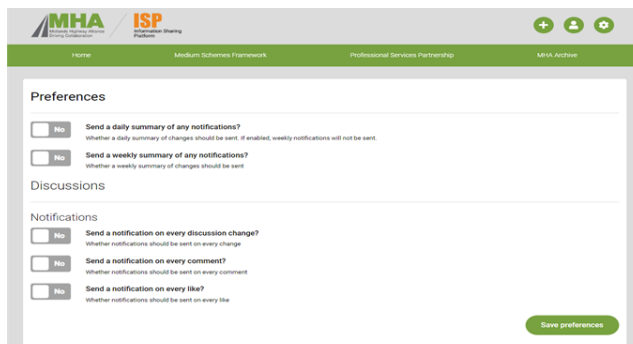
MHA Midlands Highway Alliance Driving Collaboration

ISP Information Sharing Platform

Home Medium Schemes Framework Professional Services Partnership MHA Archive

Preferences

No Send a daily summary of any notifications?
Whether a daily summary of changes should be sent. If enabled, weekly notifications will not be sent.

No Send a weekly summary of any notifications?
Whether a weekly summary of changes should be sent

Discussions

Notifications

No Send a notification on every discussion change?
Whether notifications should be sent on every change

No Send a notification on every comment?
Whether notifications should be sent on every comment

No Send a notification on every like?
Whether notifications should be sent on every like

Save preferences